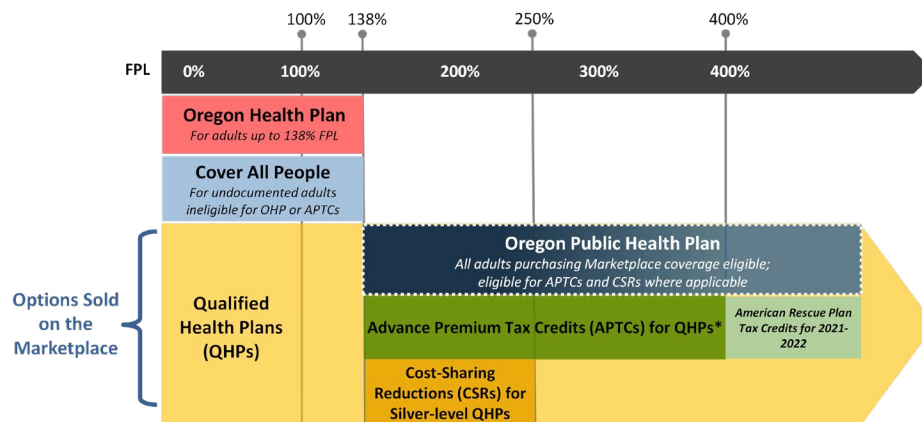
100% 138% 250% 400%

FPL 0% 100% 200% 300% 400%

Oregon Health Plan
For adults up to 138% FPL

Cover All People
For undocumented adults ineligible for OHP or APTCs

Options Sold on the Marketplace

Qualified Health Plans (QHPs)

Oregon Public Health Plan
All adults purchasing Marketplace coverage eligible; eligible for APTCs and CSRs where applicable

Advance Premium Tax Credits (APTCs) for QHPs*

American Rescue Plan Tax Credits for 2021-2022

Cost-Sharing Reductions (CSRs) for Silver-level QHPs